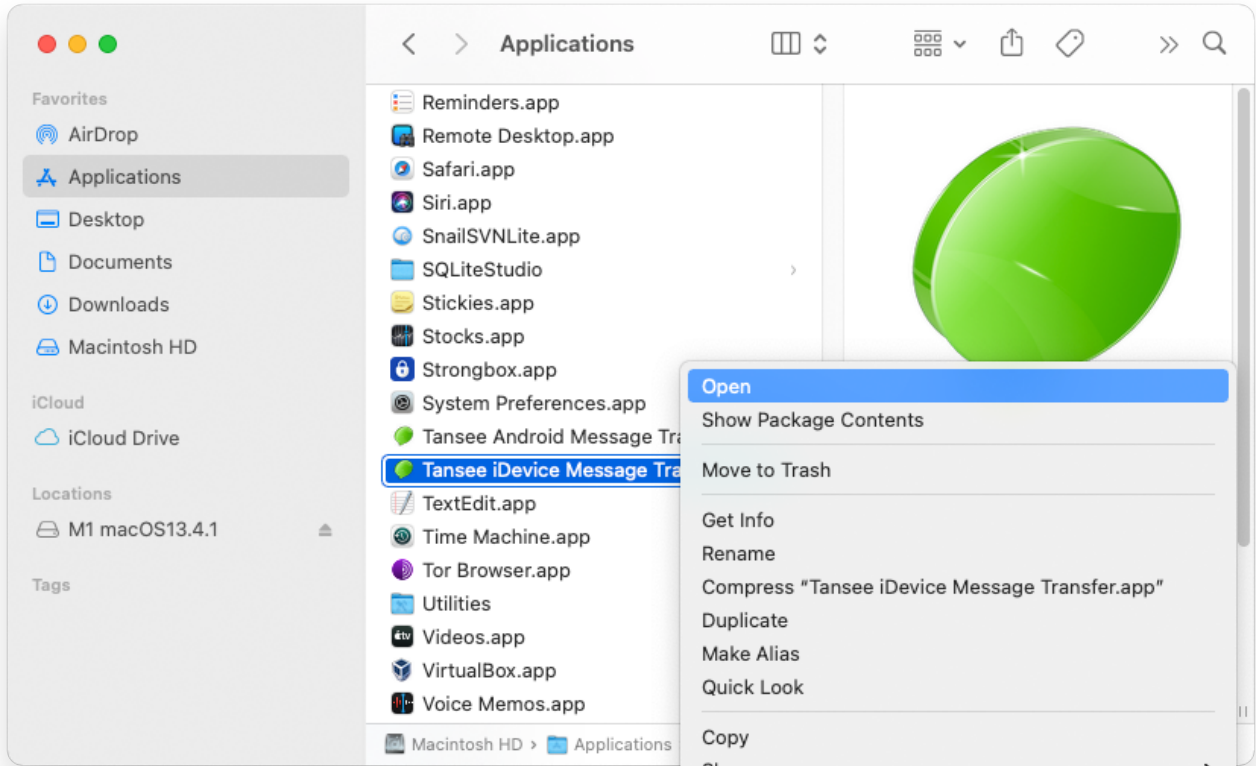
Applications

Favorites
AirDrop
Applications
Desktop
Documents
Downloads
Macintosh HD

iCloud
iCloud Drive

Locations
M1 macOS13.4.1

Tags

Reminders.app
Remote Desktop.app
Safari.app
Siri.app
SnailSVNLite.app
SQLiteStudio
Stickies.app
Stocks.app
Strongbox.app
System Preferences.app
Tansee Android Message Tra
Tansee iDevice Message Tra
TextEdit.app
Time Machine.app
Tor Browser.app
Utilities
Videos.app
VirtualBox.app
Voice Memos.app

Macintosh HD › Applications

Open
Show Package Contents
Move to Trash
Get Info
Rename
Compress "Tansee iDevice Message Transfer.app"
Duplicate
Make Alias
Quick Look
Copy